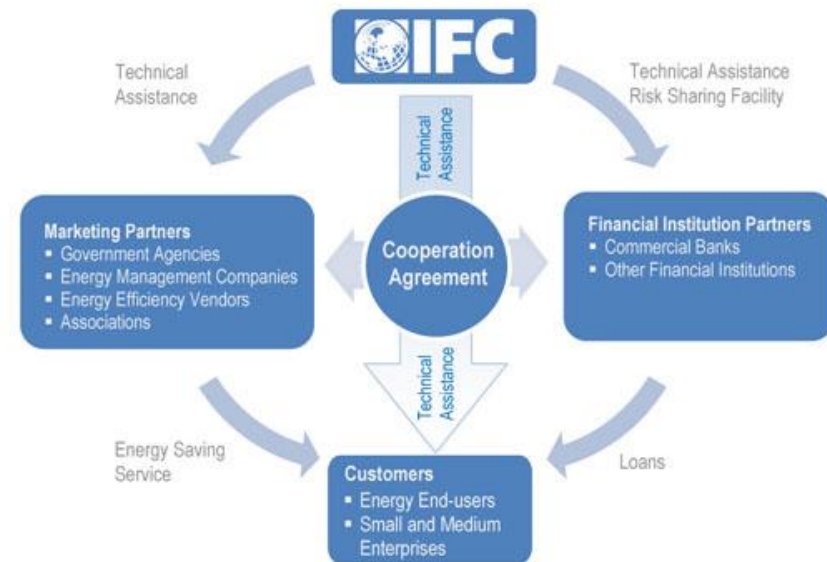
IFC

Technical Assistance

Technical Assistance Risk Sharing Facility

Technical Assistance

Marketing Partners
- Government Agencies
- Energy Management Companies
- Energy Efficiency Vendors
- Associations

Cooperation Agreement

Financial Institution Partners
- Commercial Banks
- Other Financial Institutions

Technical Assistance

Energy Saving Service

Loans

Customers
- Energy End-users
- Small and Medium Enterprises